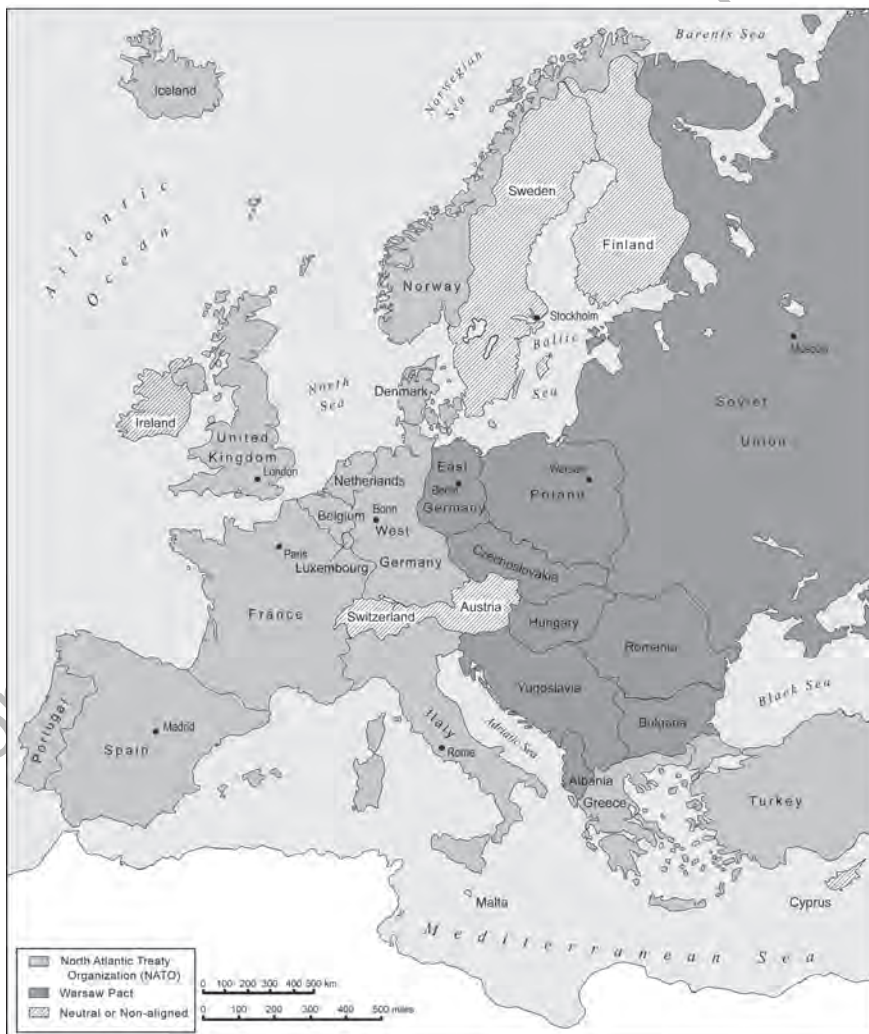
Barents Sea
Iceland
Norwegian Sea
Sweden
Finland
Atlantic Ocean
Norway
Stockholm
Moscow
Baltic Sea
North Sea
Denmark
Ireland
Soviet Union
United Kingdom
London
East
Berlin
Germany
Warsaw
Poland
Netherlands
Belgium
Bonn
West
Germany
Paris
Luxembourg
Czechoslovakia
France
Switzerland
Austria
Hungary
Romania
Yugoslavia
Black Sea
Bulgaria
Portugal
Madrid
Spain
Italy
Rome
Adriatic Sea
Albania
Greece
Turkey
Malta
Cyprus
Mediterranean Sea

North Atlantic Treaty Organization (NATO)
Warsaw Pact
Neutral or Non-aligned

0 100 200 300 400 500 km
0 100 200 300 400 500 miles